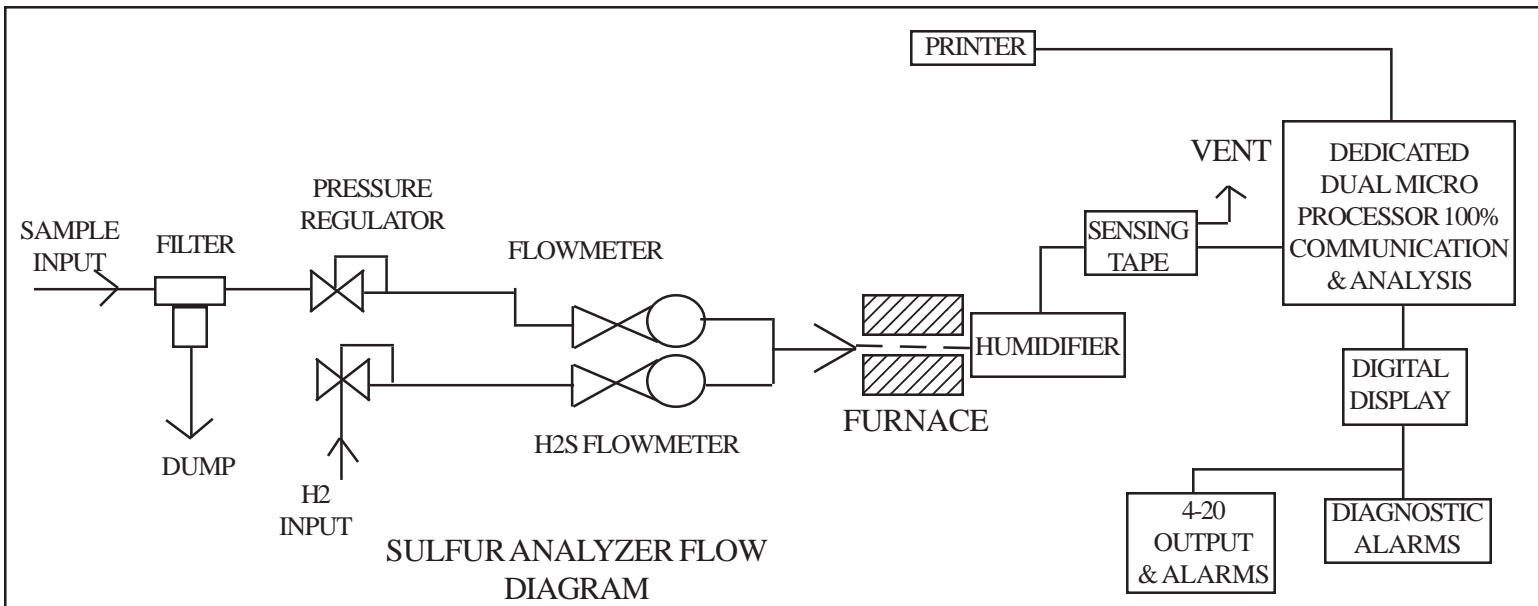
PRINTER

VENT

DEDICATED DUAL MICRO PROCESSOR 100% COMMUNICATION & ANALYSIS

PRESSURE REGULATOR

SAMPLE INPUT

FILTER

FLOWMETER

SENSING TAPE

HUMIDIFIER

DIGITAL DISPLAY

FURNACE

H2S FLOWMETER

DUMP

H2 INPUT

4-20 OUTPUT & ALARMS

DIAGNOSTIC ALARMS

SULFUR ANALYZER FLOW DIAGRAM